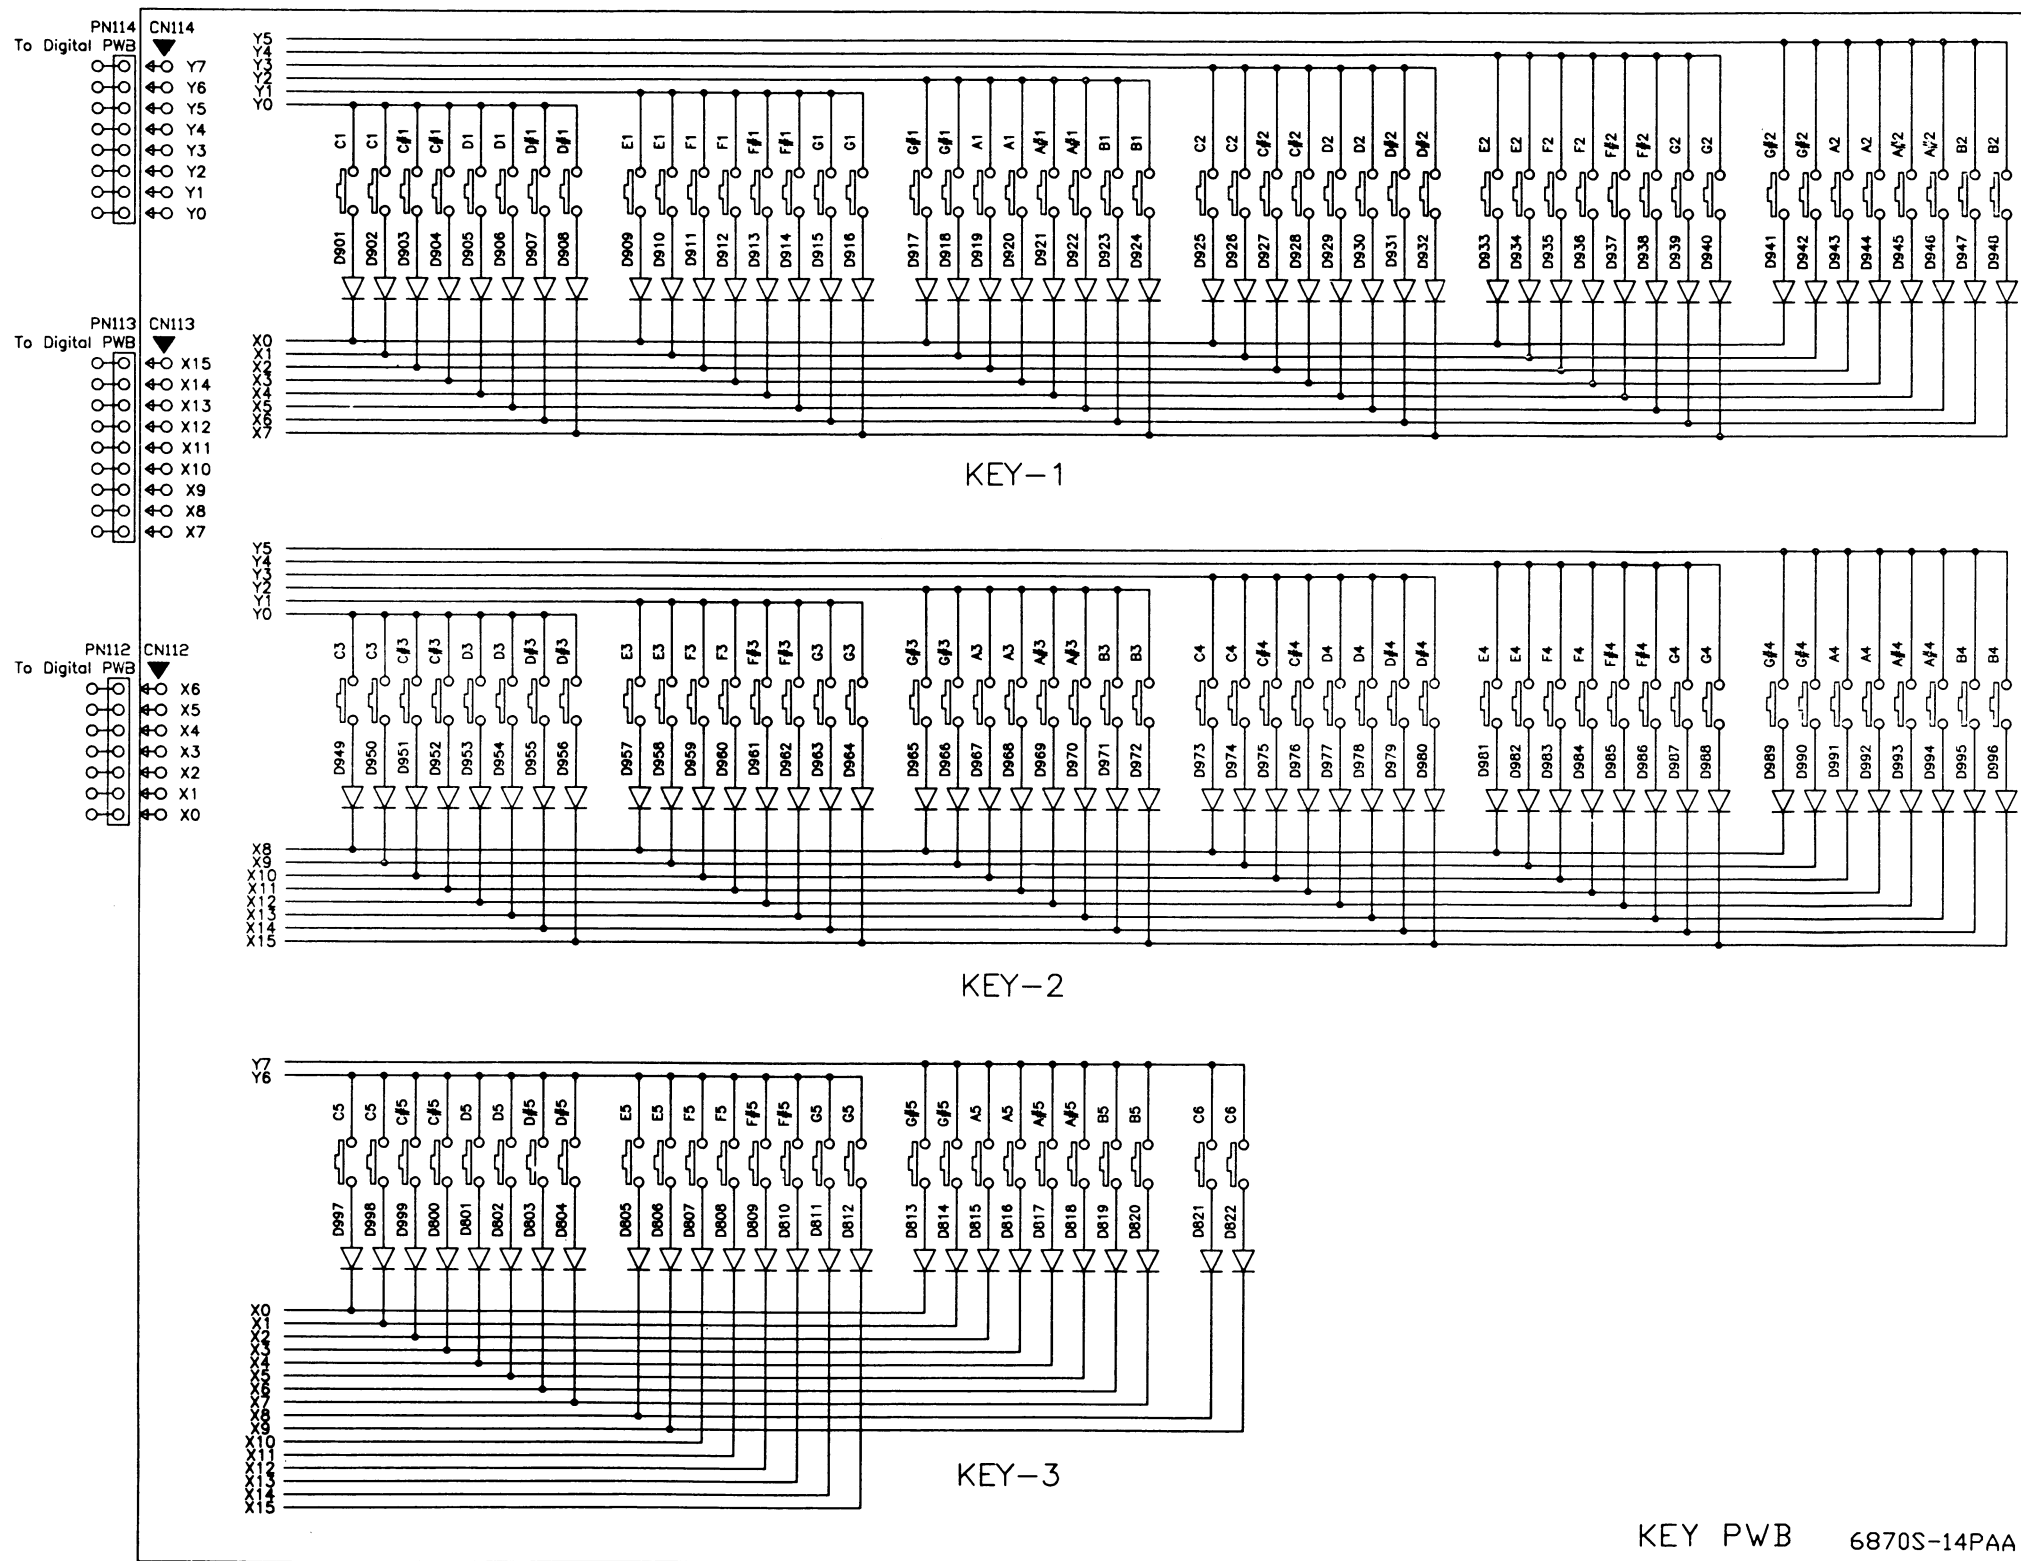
PN114 CN114
To Digital PWB
Y7
Y6
Y5
Y4
Y3
Y2
Y1
Y0

PN113 CN113
To Digital PWB
X15
X14
X13
X12
X11
X10
X9
X8
X7

PN112 CN112
To Digital PWB
X6
X5
X4
X3
X2
X1
X0

Y5 Y4 Y3 Y2 Y1 Y0

C1 C1 C#1 C#1 D1 D1 D#1 D#1 E1 E1 F1 F1 F#1 F#1 G1 G1 G#1 G#1 A1 A1 A#1 A#1 B1 B1 C2 C2 C#2 C#2 D2 D2 D#2 D#2 E2 E2 F2 F2 F#2 F#2 G2 G2 G#2 G#2 A2 A2 A#2 A#2 B2 B2

D901 D902 D903 D904 D905 D906 D907 D908 D909 D910 D911 D912 D913 D914 D915 D916 D917 D918 D919 D920 D921 D922 D923 D924 D925 D926 D927 D928 D929 D930 D931 D932 D933 D934 D935 D936 D937 D938 D939 D940 D941 D942 D943 D944 D945 D946 D947 D940

X0 X1 X2 X3 X4 X5 X6 X7

KEY−1

Y5 Y4 Y3 Y2 Y1 Y0

C3 C3 C#3 C#3 D3 D3 D#3 D#3 E3 E3 F3 F3 F#3 F#3 G3 G3 G#3 G#3 A3 A3 A#3 A#3 B3 B3 C4 C4 C#4 C#4 D4 D4 D#4 D#4 E4 E4 F4 F4 F#4 F#4 G4 G4 G#4 G#4 A4 A4 A#4 A#4 B4 B4

D949 D950 D951 D952 D953 D954 D955 D956 D957 D958 D959 D960 D961 D962 D963 D964 D965 D966 D967 D968 D969 D970 D971 D972 D973 D974 D975 D976 D977 D978 D979 D980 D981 D982 D983 D984 D985 D986 D987 D988 D989 D990 D991 D992 D993 D994 D995 D996

X8 X9 X10 X11 X12 X13 X14 X15

KEY−2

Y7 Y6

C5 C5 C#5 C#5 D5 D5 D#5 D#5 E5 E5 F5 F5 F#5 F#5 G5 G5 G#5 G#5 A5 A5 A#5 A#5 B5 B5 C6 C6

D997 D998 D999 D800 D801 D802 D803 D804 D805 D806 D807 D808 D809 D810 D811 D812 D813 D814 D815 D816 D817 D818 D819 D820 D821 D822

X0 X1 X2 X3 X4 X5 X6 X7 X8 X9 X10 X11 X12 X13 X14 X15

KEY−3

KEY PWB 6870S-14PAA